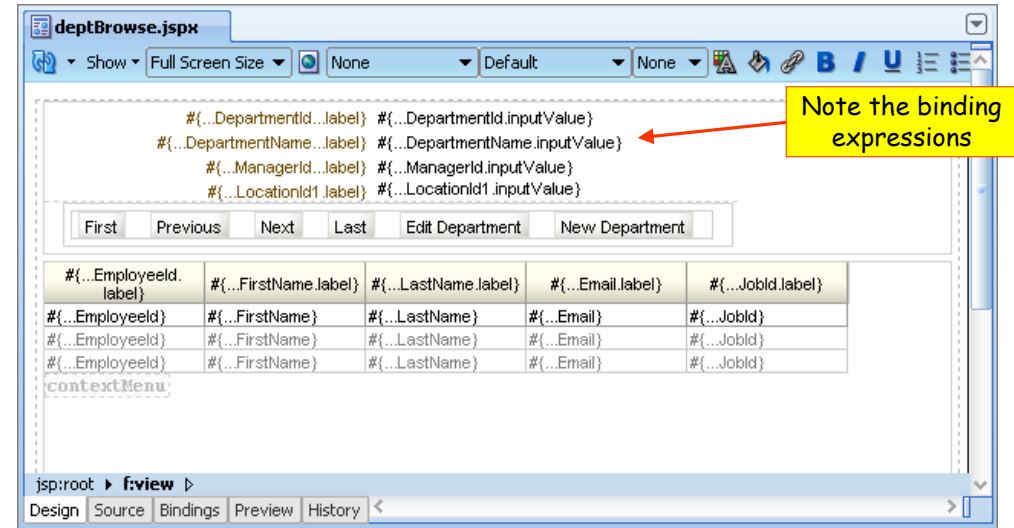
deptBrowse.jspx

Show Full Screen Size None Default None B I U

#{...DepartmentId...label} #{...DepartmentId.inputValue}
#{...DepartmentName...label} #{...DepartmentName.inputValue}
#{...ManagerId...label} #{...ManagerId.inputValue}
#{...LocationId1.label} #{...LocationId1.inputValue}

Note the binding expressions

First Previous Next Last Edit Department New Department

| #{...EmployeeId.label} | #{...FirstName.label} | #{...LastName.label} | #{...Email.label} | #{...JobId.label} |
|---|---|---|---|---|
| #{...EmployeeId} | #{...FirstName} | #{...LastName} | #{...Email} | #{...JobId} |
| #{...EmployeeId} | #{...FirstName} | #{...LastName} | #{...Email} | #{...JobId} |
| #{...EmployeeId} | #{...FirstName} | #{...LastName} | #{...Email} | #{...JobId} |

contextMenu

jsp:root ▸ f:view ▷

Design Source Bindings Preview History